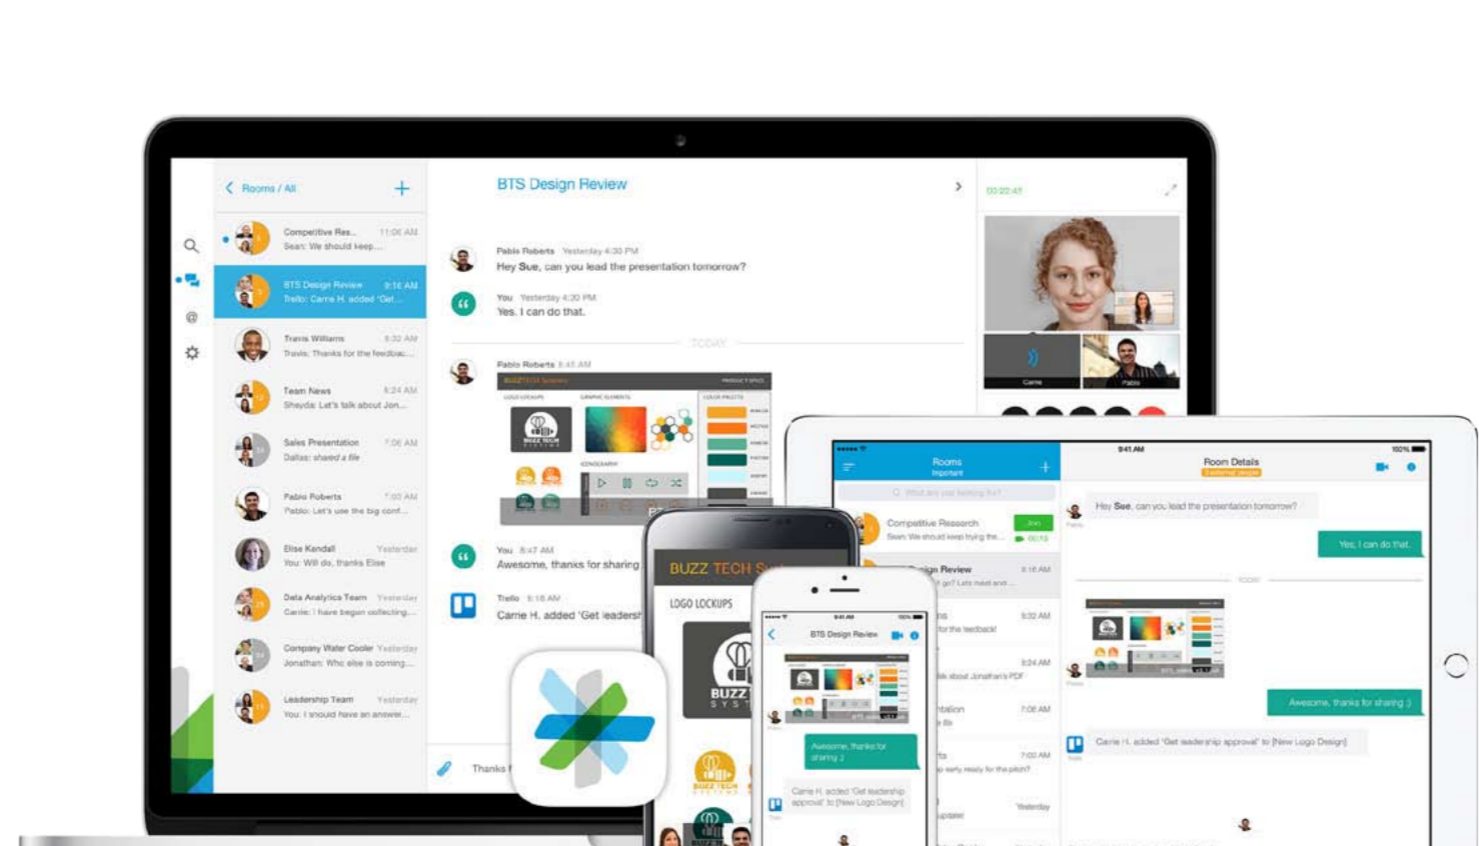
Rooms / All

Competitive Res... 11:06 AM
Sean: We should keep...

BTS Design Review 9:16 AM
Trello: Carrie H. added 'Get...

Travis Williams 8:32 AM
Travis: Thanks for the feedbac...

Team News 8:24 AM
Shayda: Let's talk about Jon...

Sales Presentation 7:06 AM
Dallas: shared a file

Pablo Roberts 7:00 AM
Pablo: Let's use the big conf...

Elise Kendall Yesterday
You: Will do, thanks Elise

Data Analytics Team Yesterday
Carlie: I have begun collecting...

Company Water Cooler Yesterday
Jonathan: Who else is coming...

Leadership Team Yesterday
You: I should have an answer...

BTS Design Review

Pablo Roberts Yesterday 4:30 PM
Hey Sue, can you lead the presentation tomorrow?

You Yesterday 4:30 PM
Yes, I can do that.

TODAY

Pablo Roberts 8:45 AM

You 8:47 AM
Awesome, thanks for sharing

Trello 9:16 AM
Carrie H. added 'Get leaders

Thanks

00:20:41

Carrie
Pablo

BUZZ TECH S
LOGO LOCKUPS
BUZZ
BUZZ TECH

BTS Design Review
Awesome, thanks for sharing :)
Carrie H. added 'Get leadership approval' to [New Logo Design]

9:41 AM
100%
Rooms
Important
Competitive Research
Sean: We should keep trying the...
Join
ign Review 9:16 AM
8:32 AM
for the feedback!
8:24 AM
about Jonathan's PDF
7:06 AM
7:00 AM
Yesterday

Room Details
Hey Sue, can you lead the presentation tomorrow?
Yes, I can do that.
TODAY
Awesome, thanks for sharing :)
Carrie H. added 'Get leadership approval' to [New Logo Design]